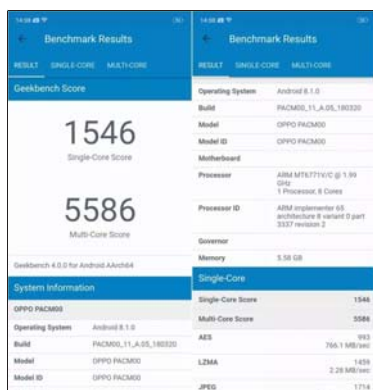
14:08

Benchmark Results

RESULT SINGLE-CORE MULTI-CORE

Geekbench Score

1546

Single-Core Score

5586

Multi-Core Score

Geekbench 4.0.0 for Android AArch64

System Information

OPPO PACM00

| | |
|---|---|
| Operating System | Android 8.1.0 |
| Build | PACM00_11_A.05_180320 |
| Model | OPPO PACM00 |
| Model ID | OPPO PACM00 |

14:08

Benchmark Results

RESULT SINGLE-CORE MULTI-CORE

| | |
|---|---|
| Operating System | Android 8.1.0 |
| Build | PACM00_11_A.05_180320 |
| Model | OPPO PACM00 |
| Model ID | OPPO PACM00 |
| Motherboard | |
| Processor | ARM MT6771V/C @ 1.99 GHz 1 Processor, 8 Cores |
| Processor ID | ARM implementer 65 architecture 8 variant 0 part 3337 revision 2 |
| Governor | |
| Memory | 5.58 GB |

Single-Core

| | |
|---|---|
| Single-Core Score | 1546 |
| Multi-Core Score | 5586 |
| AES | 993 766.1 MB/sec |
| LZMA | 1459 2.28 MB/sec |
| JPEG | 1714 |